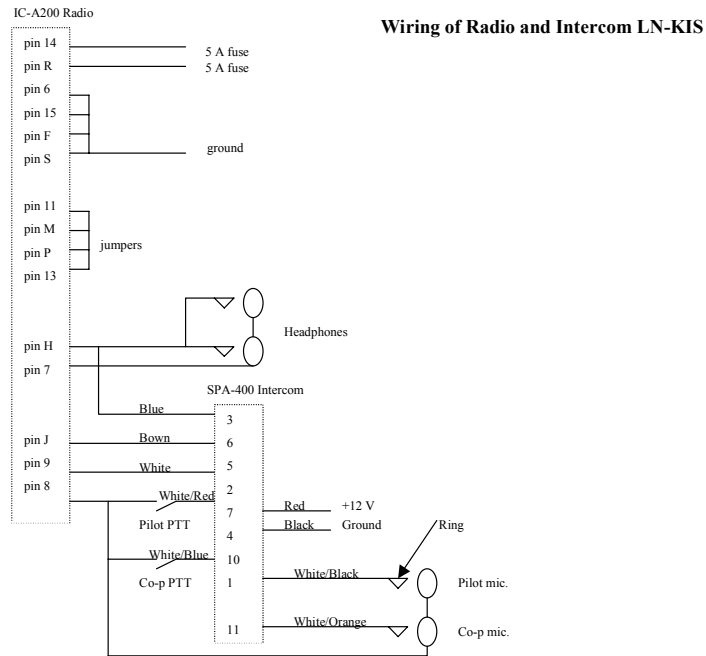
IC-A200 Radio

Wiring of Radio and Intercom LN-KIS

pin 14
5 A fuse
pin R
5 A fuse
pin 6
pin 15
pin F
pin S
ground
pin 11
pin M
pin P
pin 13
jumpers

Headphones

pin H
pin 7

SPA-400 Intercom

Blue
3
pin J
Bown
6
pin 9
White
5
pin 8
White/Red
2
Pilot PTT
7
4
Red
+12 V
Black
Ground
Ring
White/Blue
10
Co-p PTT
1
White/Black
Pilot mic.
11
White/Orange
Co-p mic.